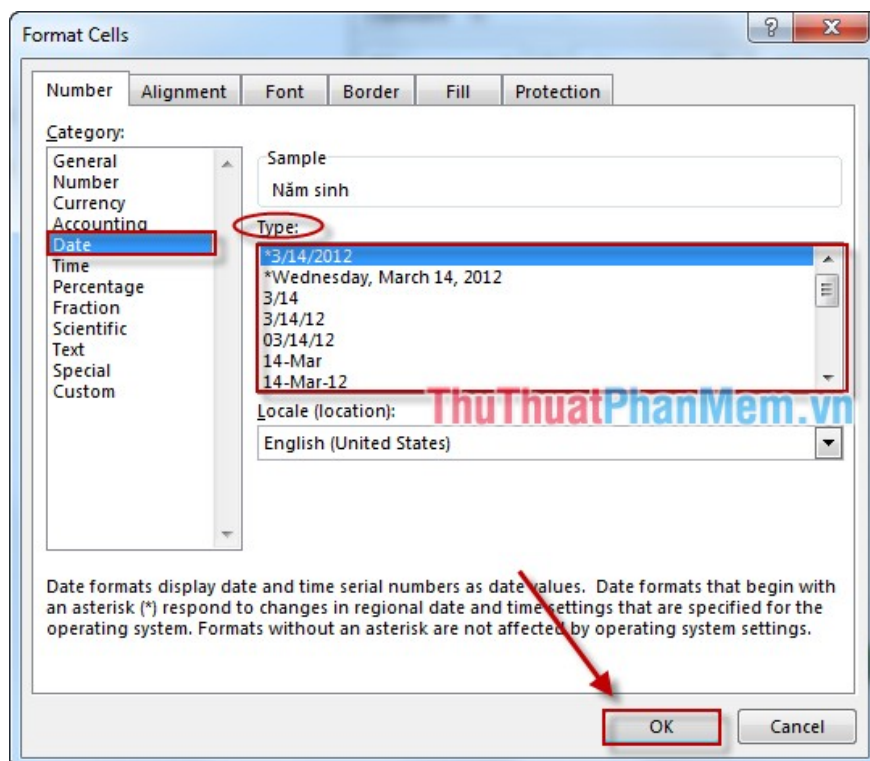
Format Cells

?

X

Number

Alignment

Font

Border

Fill

Protection

Category:

General
Number
Currency
Accounting
Date
Time
Percentage
Fraction
Scientific
Text
Special
Custom

Sample

Năm sinh

Type:

*3/14/2012
*Wednesday, March 14, 2012
3/14
3/14/12
03/14/12
14-Mar
14-Mar-12

ThuThuatPhanMem.vn

Locale (location):

English (United States)

Date formats display date and time serial numbers as date values. Date formats that begin with an asterisk (*) respond to changes in regional date and time settings that are specified for the operating system. Formats without an asterisk are not affected by operating system settings.

OK

Cancel